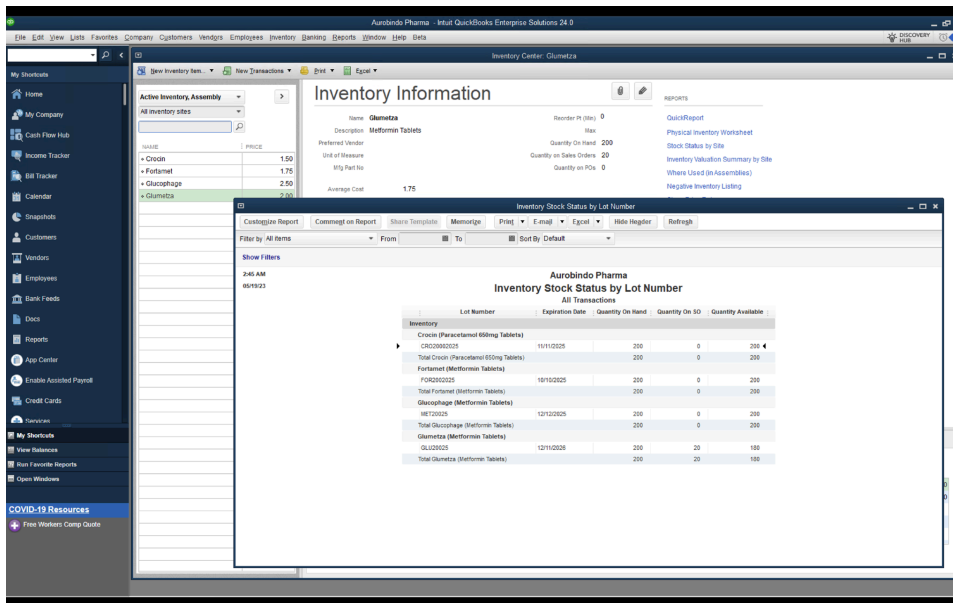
Aurobindo Pharma - Intuit QuickBooks Enterprise Solutions 24.0

File Edit View Lists Favorites Company Customers Vendors Employees Inventory Banking Reports Window Help Beta

DISCOVERY HUB

My Shortcuts
Home
My Company
Cash Flow Hub
Income Tracker
Bill Tracker
Calendar
Snapshots
Customers
Vendors
Employees
Bank Feeds
Docs
Reports
App Center
Enable Assisted Payroll
Credit Cards
Services

My Shortcuts
View Balances
Run Favorite Reports
Open Windows

COVID-19 Resources
Free Workers Comp Quote

Inventory Center: Glumetza

New Inventory Item... New Transactions Print Excel

Active Inventory, Assembly
All inventory sites

| NAME | PRICE |
|---|---|
| Crocin | 1.50 |
| Fortamet | 1.75 |
| Glucophage | 2.50 |
| Glumetza | 2.00 |

Inventory Information

Name Glumetza
Description Metformin Tablets
Preferred Vendor
Unit of Measure
Mfg Part No
Average Cost 1.75

Reorder Pt (Min) 0
Max
Quantity On Hand 200
Quantity on Sales Orders 20
Quantity on POs 0

REPORTS
QuickReport
Physical Inventory Worksheet
Stock Status by Site
Inventory Valuation Summary by Site
Where Used (in Assemblies)
Negative Inventory Listing

Inventory Stock Status by Lot Number

Customize Report Comment on Report Share Template Memorize Print E-mail Excel Hide Header Refresh

Filter by All Items From To Sort By Default

Show Filters

2:45 AM
05/19/23

Aurobindo Pharma
Inventory Stock Status by Lot Number
All Transactions

| Lot Number | Expiration Date | Quantity On Hand | Quantity On SO | Quantity Available |
|---|---|---|---|---|
| Inventory | | | | |
| Crocin (Paracetamol 650mg Tablets) | | | | |
| CRO20002025 | 11/11/2025 | 200 | 0 | 200 |
| Total Crocin (Paracetamol 650mg Tablets) | | 200 | 0 | 200 |
| Fortamet (Metformin Tablets) | | | | |
| FOR2002025 | 10/10/2025 | 200 | 0 | 200 |
| Total Fortamet (Metformin Tablets) | | 200 | 0 | 200 |
| Glucophage (Metformin Tablets) | | | | |
| MET20025 | 12/12/2025 | 200 | 0 | 200 |
| Total Glucophage (Metformin Tablets) | | 200 | 0 | 200 |
| Glumetza (Metformin Tablets) | | | | |
| GLU20025 | 12/11/2026 | 200 | 20 | 180 |
| Total Glumetza (Metformin Tablets) | | 200 | 20 | 180 |